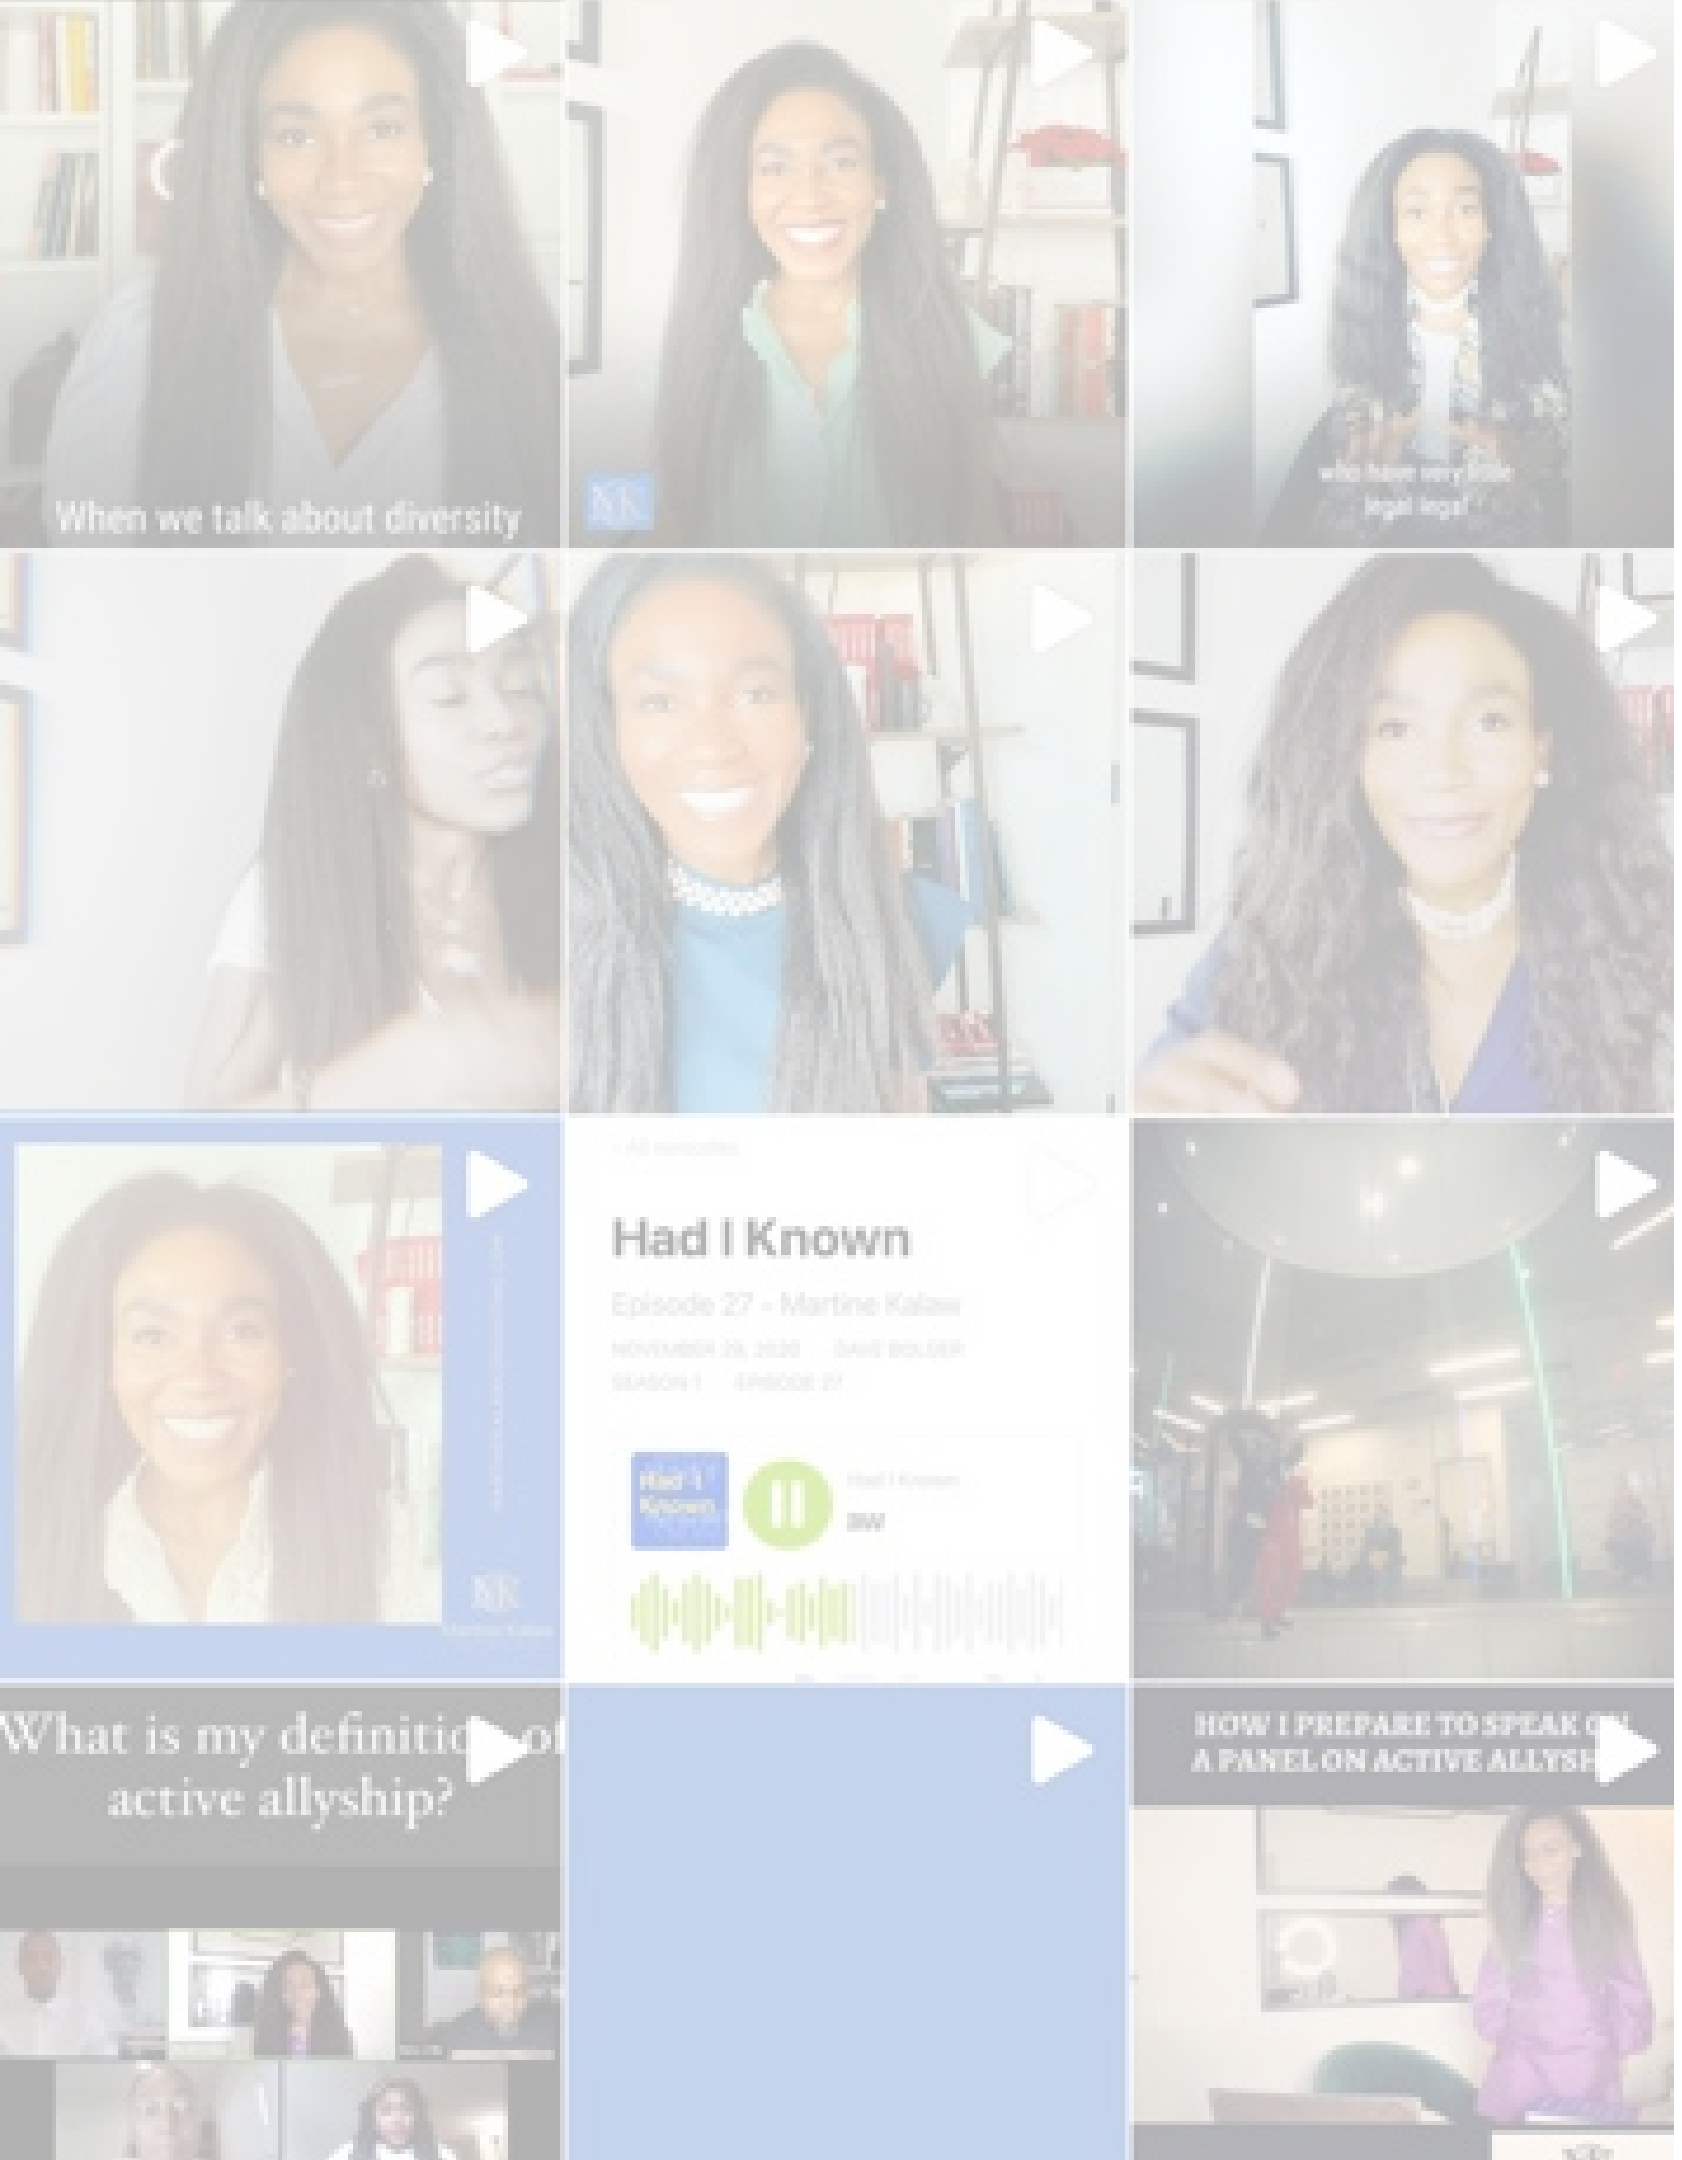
When we talk about diversity

NK

who have very little legal legal

< All episodes

Had I Known

Episode 27 - Martine Kalaw

NOVEMBER 20, 2020 · DANI BOLGER
SEASON 1 · EPISODE 27

Had I Known

Had I Known

3W

NK
Martine Kalaw

What is my definition of active allyship?

HOW I PREPARE TO SPEAK ON A PANEL ON ACTIVE ALLYSH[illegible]